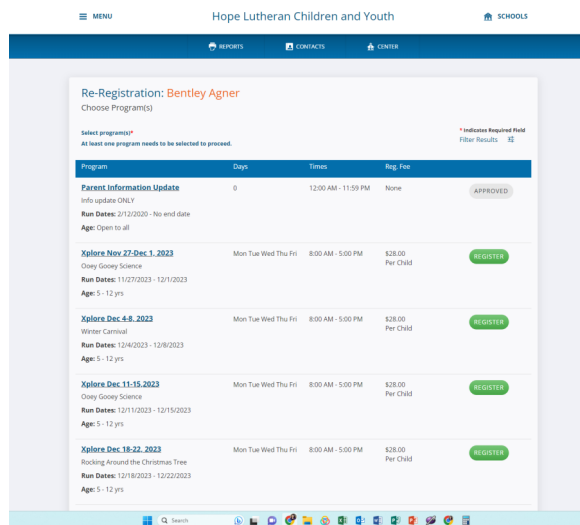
MENU

Hope Lutheran Children and Youth

SCHOOLS

REPORTS CONTACTS CENTER

Re-Registration: Bentley Agner
Choose Program(s)

Select program(s)*
At least one program needs to be selected to proceed.

* Indicates Required Field
Filter Results

| Program | Days | Times | Reg. Fee | |
|---|---|---|---|---|
| Parent Information Update<br>Info update ONLY<br>Run Dates: 2/12/2020 - No end date<br>Age: Open to all | 0 | 12:00 AM - 11:59 PM | None | APPROVED |
| Xplore Nov 27-Dec 1, 2023<br>Ooey Gooey Science<br>Run Dates: 11/27/2023 - 12/1/2023<br>Age: 5 - 12 yrs | Mon Tue Wed Thu Fri | 8:00 AM - 5:00 PM | $28.00 Per Child | REGISTER |
| Xplore Dec 4-8, 2023<br>Winter Carnival<br>Run Dates: 12/4/2023 - 12/8/2023<br>Age: 5 - 12 yrs | Mon Tue Wed Thu Fri | 8:00 AM - 5:00 PM | $28.00 Per Child | REGISTER |
| Xplore Dec 11-15,2023<br>Ooey Gooey Science<br>Run Dates: 12/11/2023 - 12/15/2023<br>Age: 5 - 12 yrs | Mon Tue Wed Thu Fri | 8:00 AM - 5:00 PM | $28.00 Per Child | REGISTER |
| Xplore Dec 18-22, 2023<br>Rocking Around the Christmas Tree<br>Run Dates: 12/18/2023 - 12/22/2023<br>Age: 5 - 12 yrs | Mon Tue Wed Thu Fri | 8:00 AM - 5:00 PM | $28.00 Per Child | REGISTER |

Search